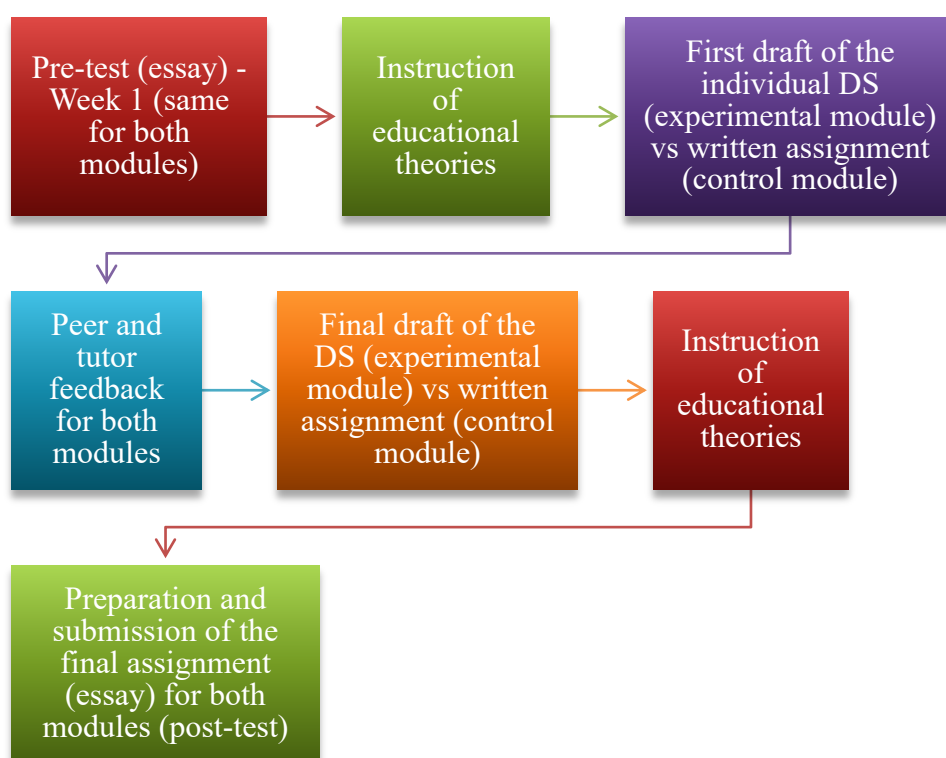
Pre-test (essay) - Week 1 (same for both modules)

Instruction of educational theories

First draft of the individual DS (experimental module) vs written assignment (control module)

Peer and tutor feedback for both modules

Final draft of the DS (experimental module) vs written assignment (control module)

Instruction of educational theories

Preparation and submission of the final assignment (essay) for both modules (post-test)